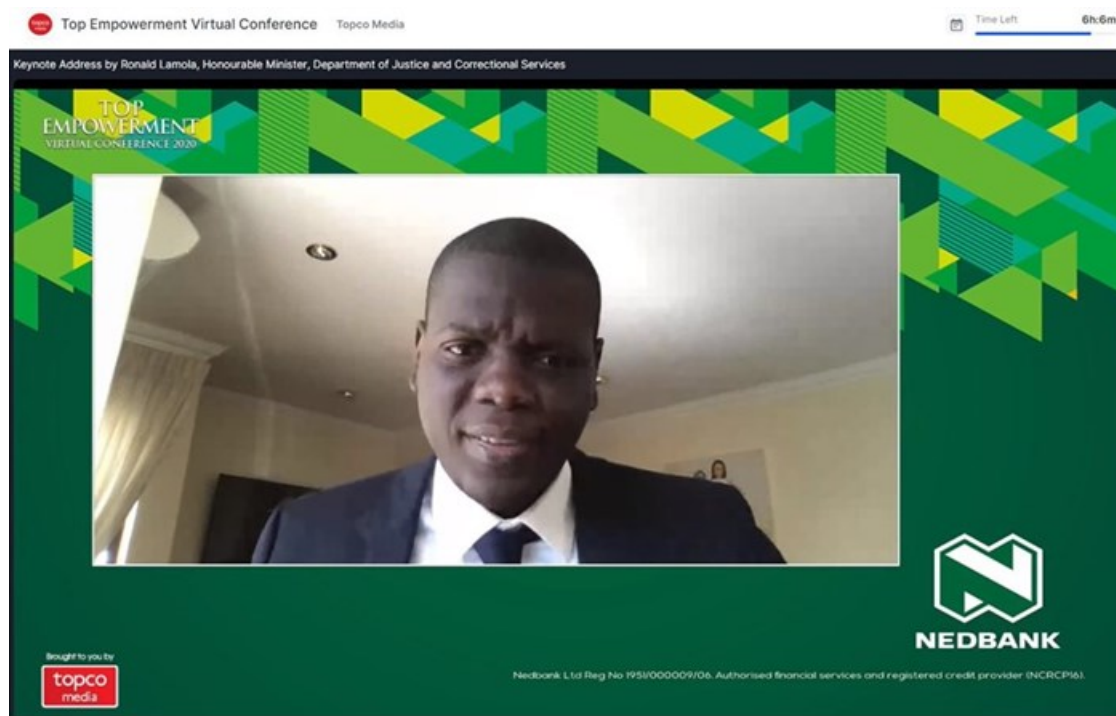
Top Empowerment Virtual Conference Topco Media

Time Left 6h:6m

Keynote Address by Ronald Lamola, Honourable Minister, Department of Justice and Correctional Services

TOP EMPOWERMENT VIRTUAL CONFERENCE 2020

NEDBANK

Brought to you by
topco media

Nedbank Ltd Reg No 1951/000009/06. Authorised financial services and registered credit provider (NCRCP16).